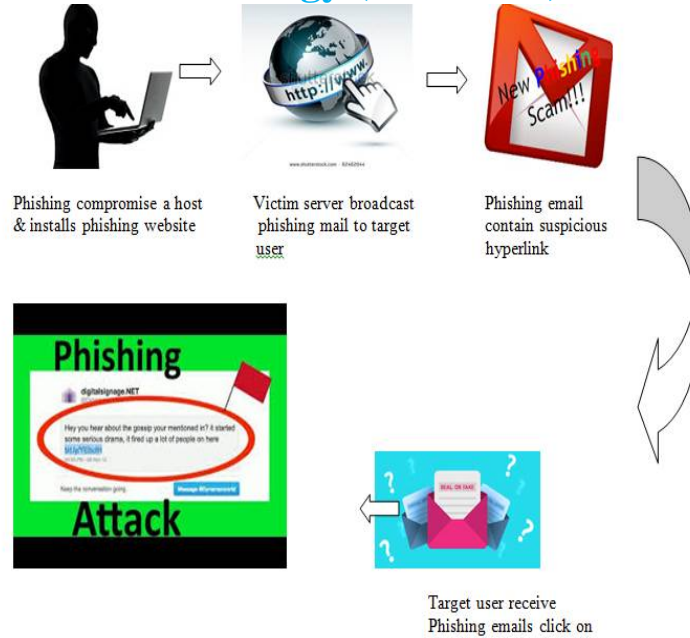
http://www.

www.shutterstock.com · 82402944

New Phishing Scam!!!

Phishing compromise a host & installs phishing website

Victim server broadcast phishing mail to target user

Phishing email contain suspicious hyperlink

Phishing

digitalsignage.NET

Hey you hear about the gossip your mentioned in? It started some serious drama, it fired up a lot of people on here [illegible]

Keep the conversation going

Message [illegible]

Attack

REAL OR FAKE

Target user receive Phishing emails click on